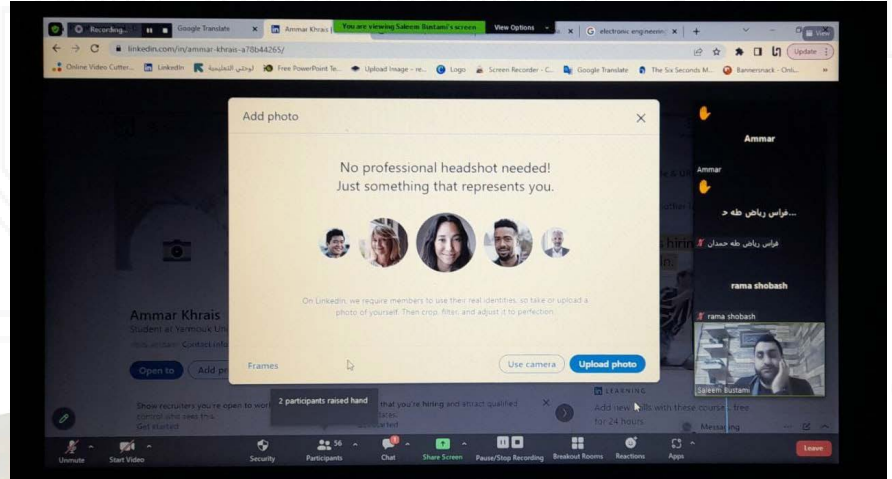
Recording...
Google Translate
Ammar Khrais
You are viewing Saleem Bustami's screen
View Options
electronic engineering
View
linkedin.com/in/ammar-khrais-a78b44265/
Update
Online Video Cutter... LinkedIn لوحتي التعليمية Free PowerPoint Te... Upload Image - re... Logo Screen Recorder - C... Google Translate The Six Seconds M... Bannersnack - Onli...

Add photo

No professional headshot needed!
Just something that represents you.

On LinkedIn, we require members to use their real identities, so take or upload a photo of yourself. Then crop, filter, and adjust it to perfection.

Frames
Use camera
Upload photo

Ammar Khrais
Student at Yarmouk Uni
Open to
Add pr
Show recruiters you're open to work
Get started
2 participants raised hand
LEARNING
Add new skills with these courses, free for 24 hours
Messaging

Ammar
Ammar
فراس رياض طه ح...
فراس رياض طه حمدان
rama shobash
rama shobash
Saleem Bustami

Unmute
Start Video
Security
Participants 56
Chat
Share Screen
Pause/Stop Recording
Breakout Rooms
Reactions
Apps
Leave